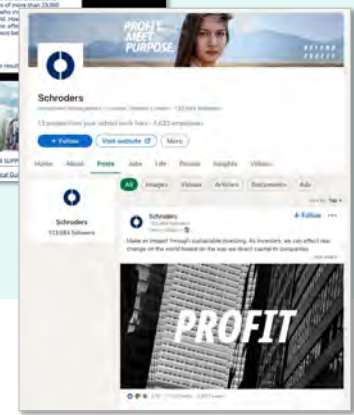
s of more than 25,000
who m
ed. How
er, after
ere
r resul

al SUPP
tal Gu

PROFIT MEET PURPOSE.

BEYOND PROFIT

Schroders

Investment Management · London · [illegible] followers

13 connections work here · 5,633 employees

+ Follow

Visit website

More

Home

About

Posts

Jobs

Life

People

Insights

Videos

Schroders

123,684 followers

All

Images

Videos

Articles

Documents

Ads

Sort by: Top

Schroders

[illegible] followers

+ Follow

Make an impact through sustainable investing. As investors, we can effect real change in the world based on the way we direct capital to companies.

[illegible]

PROFIT

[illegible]